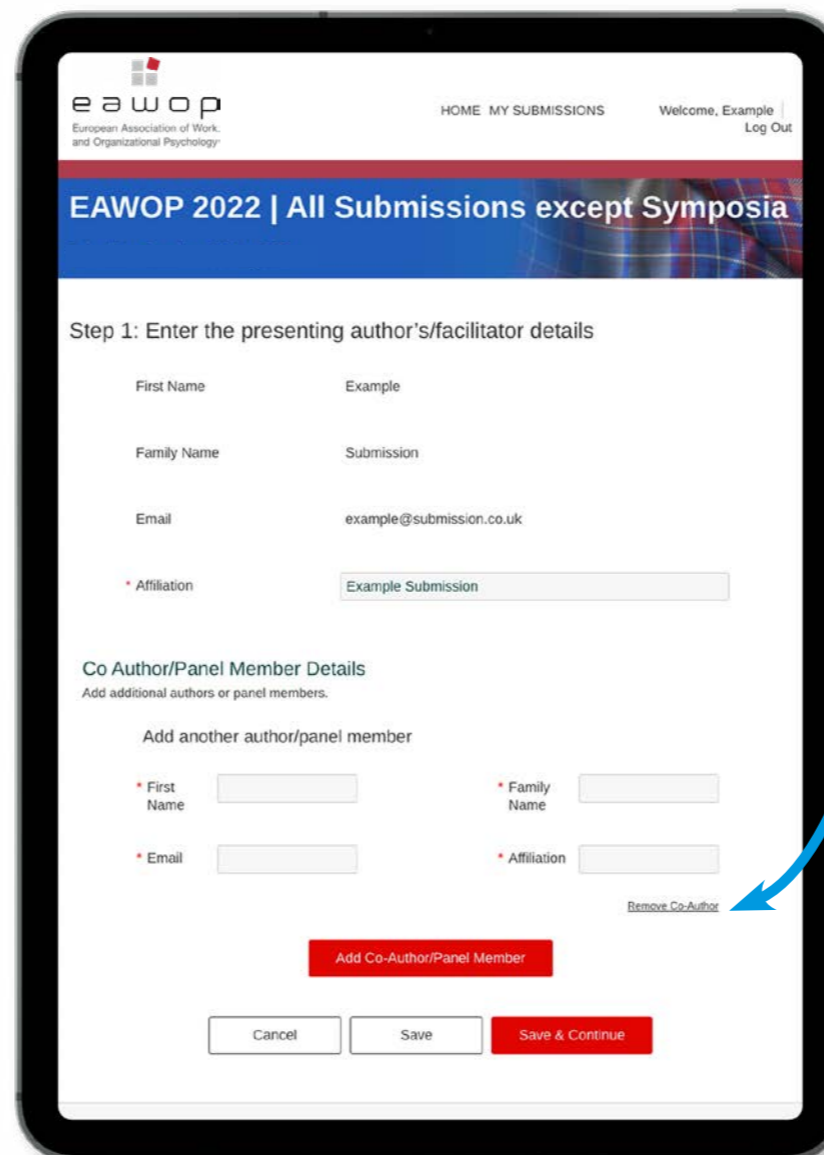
eawop
European Association of Work and Organizational Psychology

HOME MY SUBMISSIONS

Welcome, Example | Log Out

EAWOP 2022 | All Submissions except Symposia

Step 1: Enter the presenting author's/facilitator details

First Name Example

Family Name Submission

Email example@submission.co.uk

* Affiliation Example Submission

Co Author/Panel Member Details
Add additional authors or panel members.

Add another author/panel member

* First Name

* Family Name

* Email

* Affiliation

Remove Co-Author

Add Co-Author/Panel Member

Cancel Save Save & Continue